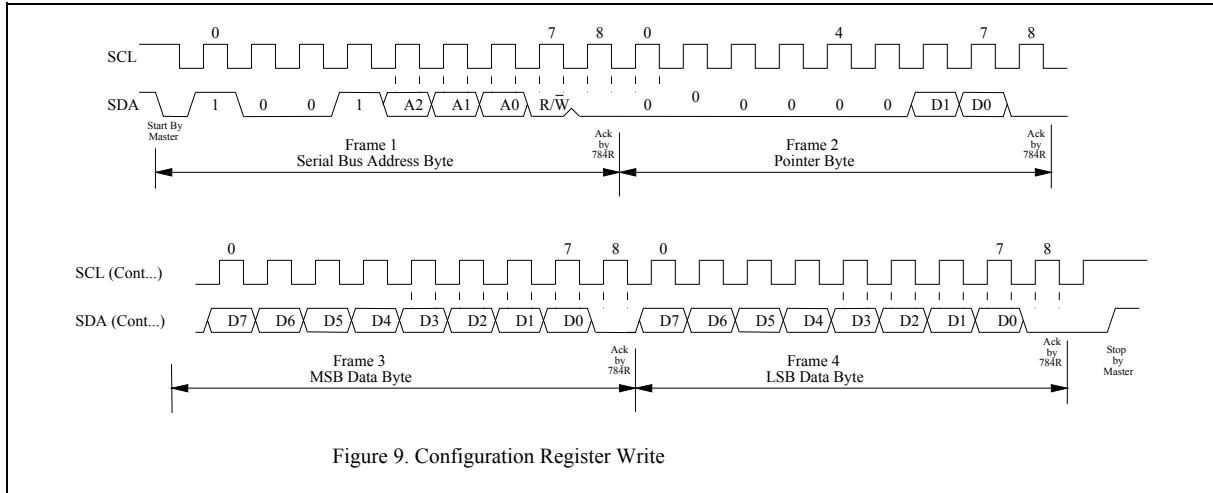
0 7 8 0 4 7 8

SCL

SDA 1 0 0 1 A2 A1 A0 R/W 0 0 0 0 0 0 D1 D0

Start By Master

Ack by 784R

Frame 1
Serial Bus Address Byte

Frame 2
Pointer Byte

Ack by 784R

0 7 8 0 7 8

SCL (Cont...)

SDA (Cont...) D7 D6 D5 D4 D3 D2 D1 D0 D7 D6 D5 D4 D3 D2 D1 D0

Frame 3
MSB Data Byte

Ack by 784R

Frame 4
LSB Data Byte

Ack by 784R

Stop by Master

Figure 9. Configuration Register Write